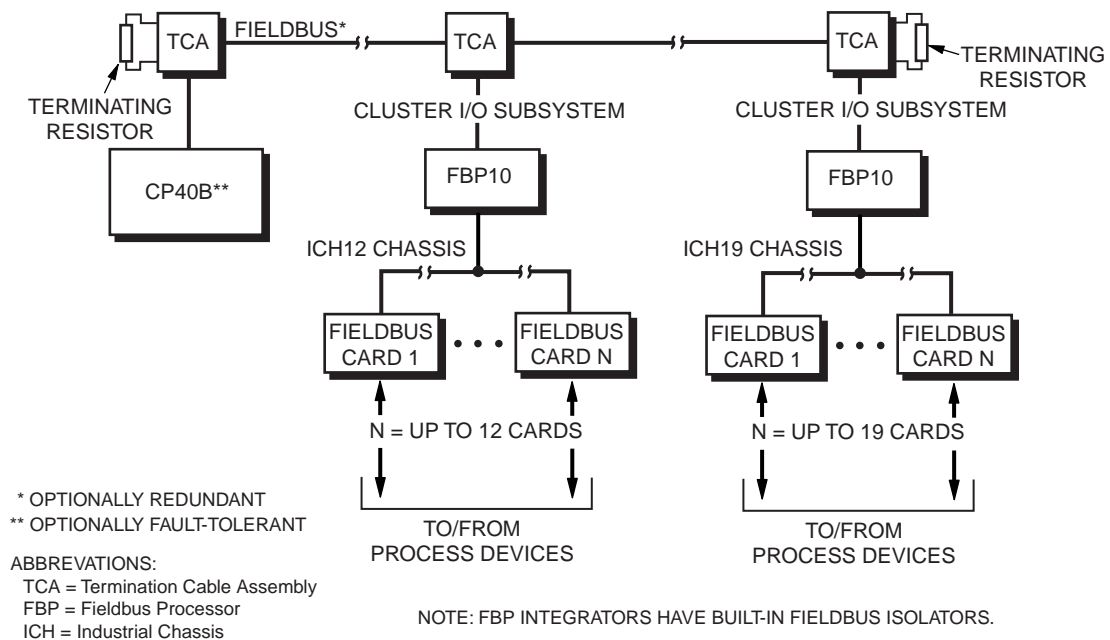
TCA
FIELDBUS*
TCA
TCA
TERMINATING RESISTOR
TERMINATING RESISTOR
CLUSTER I/O SUBSYSTEM
CLUSTER I/O SUBSYSTEM
CP40B**
FBP10
FBP10
ICH12 CHASSIS
ICH19 CHASSIS
FIELDBUS CARD 1
FIELDBUS CARD N
FIELDBUS CARD 1
FIELDBUS CARD N
N = UP TO 12 CARDS
N = UP TO 19 CARDS
TO/FROM PROCESS DEVICES
TO/FROM PROCESS DEVICES

* OPTIONALLY REDUNDANT
** OPTIONALLY FAULT-TOLERANT

ABBREVATIONS:
TCA = Termination Cable Assembly
FBP = Fieldbus Processor
ICH = Industrial Chassis

NOTE: FBP INTEGRATORS HAVE BUILT-IN FIELDBUS ISOLATORS.